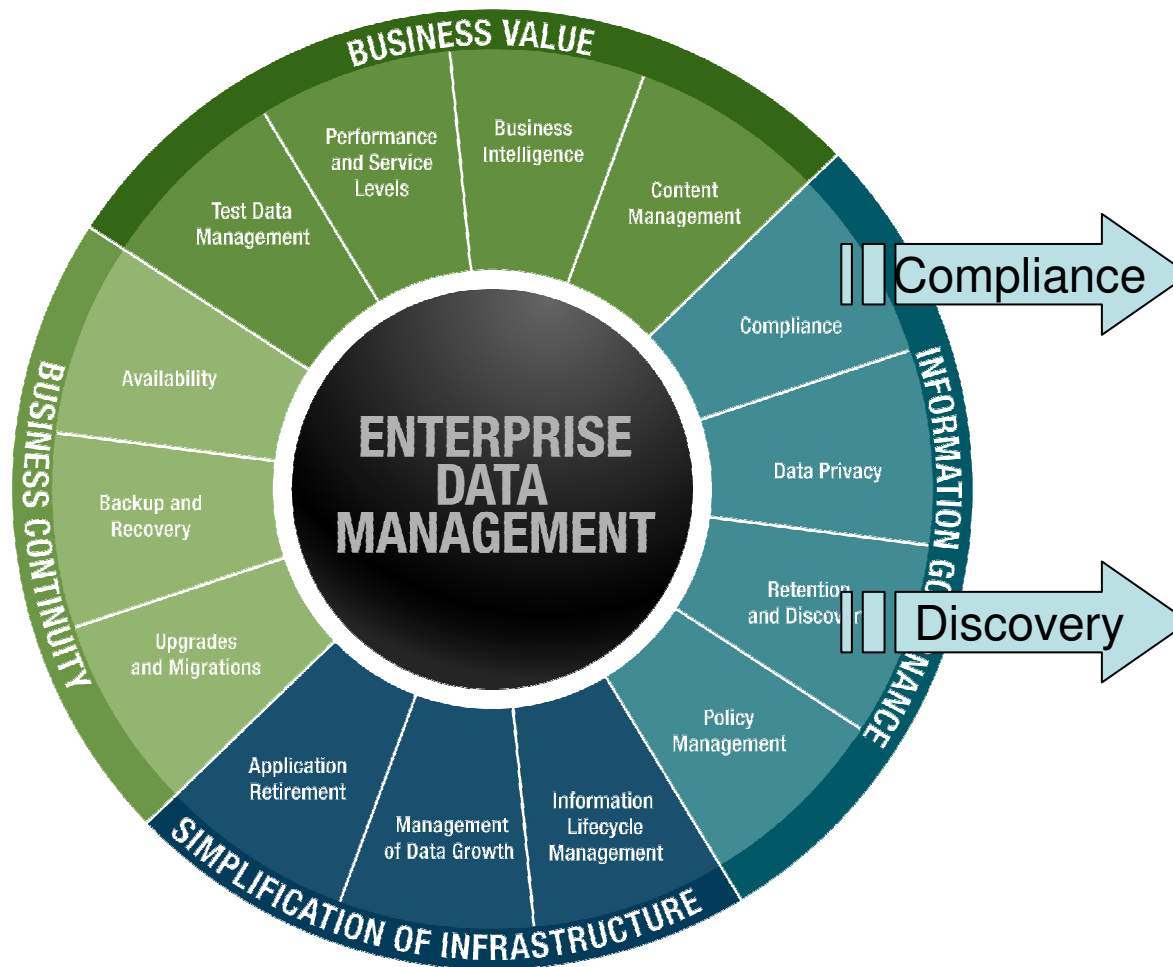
BUSINESS VALUE

Test Data Management

Performance and Service Levels

Business Intelligence

Content Management

Compliance

Compliance

INFORMATION GO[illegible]NANCE

Data Privacy

Retention and Discov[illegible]

Discovery

Policy Management

BUSINESS CONTINUITY

Availability

Backup and Recovery

Upgrades and Migrations

ENTERPRISE DATA MANAGEMENT

SIMPLIFICATION OF INFRASTRUCTURE

Application Retirement

Management of Data Growth

Information Lifecycle Management